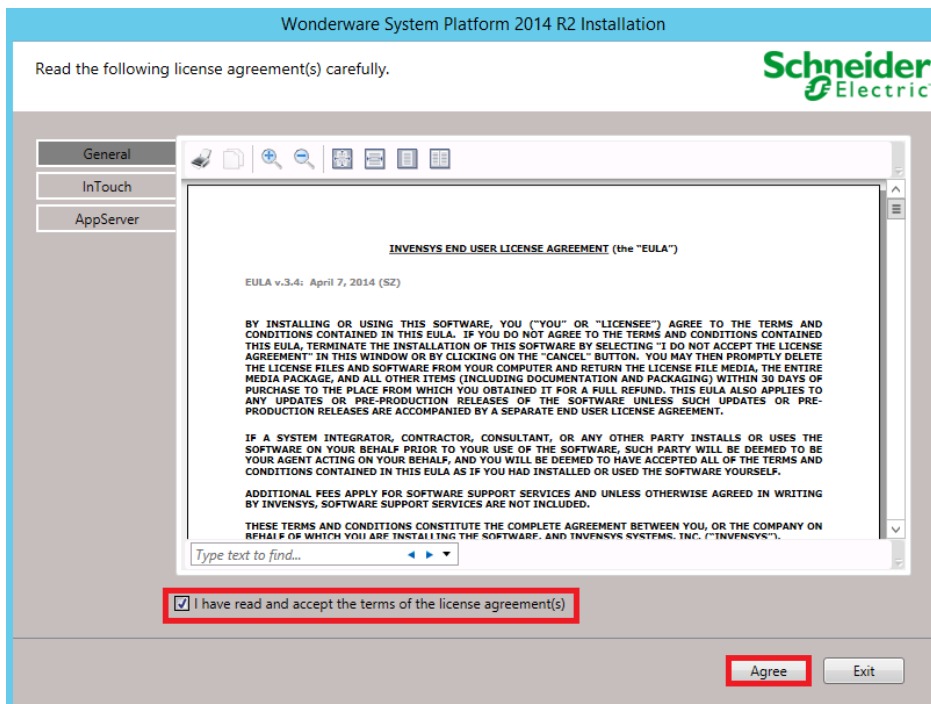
Wonderware System Platform 2014 R2 Installation

Read the following license agreement(s) carefully.

Schneider Electric

General

InTouch

AppServer

INVENSYS END USER LICENSE AGREEMENT (the "EULA")

EULA v.3.4: April 7, 2014 (SZ)

BY INSTALLING OR USING THIS SOFTWARE, YOU ("YOU" OR "LICENSEE") AGREE TO THE TERMS AND CONDITIONS CONTAINED IN THIS EULA. IF YOU DO NOT AGREE TO THE TERMS AND CONDITIONS CONTAINED THIS EULA, TERMINATE THE INSTALLATION OF THIS SOFTWARE BY SELECTING "I DO NOT ACCEPT THE LICENSE AGREEMENT" IN THIS WINDOW OR BY CLICKING ON THE "CANCEL" BUTTON. YOU MAY THEN PROMPTLY DELETE THE LICENSE FILES AND SOFTWARE FROM YOUR COMPUTER AND RETURN THE LICENSE FILE MEDIA, THE ENTIRE MEDIA PACKAGE, AND ALL OTHER ITEMS (INCLUDING DOCUMENTATION AND PACKAGING) WITHIN 30 DAYS OF PURCHASE TO THE PLACE FROM WHICH YOU OBTAINED IT FOR A FULL REFUND. THIS EULA ALSO APPLIES TO ANY UPDATES OR PRE-PRODUCTION RELEASES OF THE SOFTWARE UNLESS SUCH UPDATES OR PRE-PRODUCTION RELEASES ARE ACCOMPANIED BY A SEPARATE END USER LICENSE AGREEMENT.

IF A SYSTEM INTEGRATOR, CONTRACTOR, CONSULTANT, OR ANY OTHER PARTY INSTALLS OR USES THE SOFTWARE ON YOUR BEHALF PRIOR TO YOUR USE OF THE SOFTWARE, SUCH PARTY WILL BE DEEMED TO BE YOUR AGENT ACTING ON YOUR BEHALF, AND YOU WILL BE DEEMED TO HAVE ACCEPTED ALL OF THE TERMS AND CONDITIONS CONTAINED IN THIS EULA AS IF YOU HAD INSTALLED OR USED THE SOFTWARE YOURSELF.

ADDITIONAL FEES APPLY FOR SOFTWARE SUPPORT SERVICES AND UNLESS OTHERWISE AGREED IN WRITING BY INVENSYS, SOFTWARE SUPPORT SERVICES ARE NOT INCLUDED.

THESE TERMS AND CONDITIONS CONSTITUTE THE COMPLETE AGREEMENT BETWEEN YOU, OR THE COMPANY ON BEHALF OF WHICH YOU ARE INSTALLING THE SOFTWARE, AND INVENSYS SYSTEMS, INC. ("INVENSYS").

Type text to find...

I have read and accept the terms of the license agreement(s)

Agree

Exit